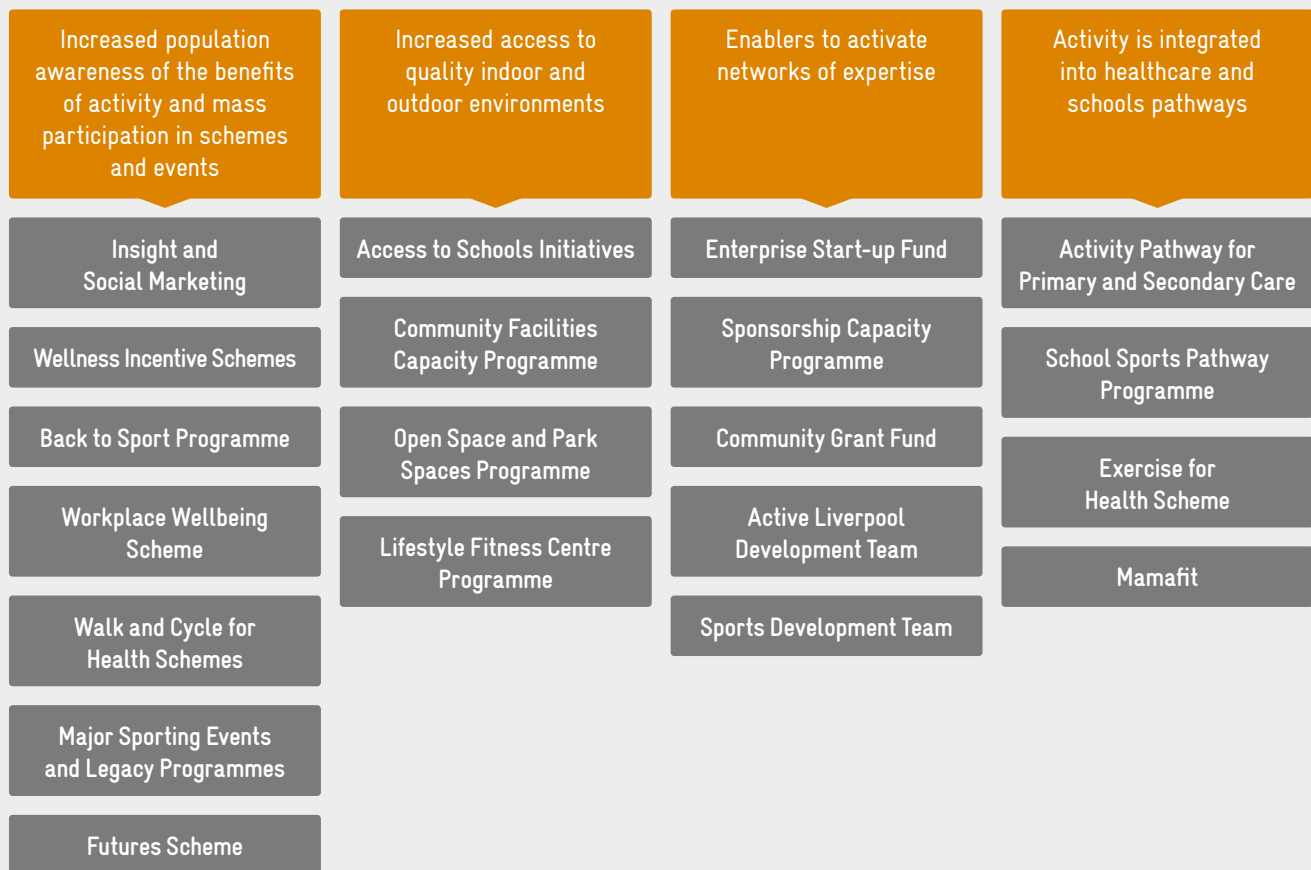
Increased population awareness of the benefits of activity and mass participation in schemes and events

Insight and Social Marketing

Wellness Incentive Schemes

Back to Sport Programme

Workplace Wellbeing Scheme

Walk and Cycle for Health Schemes

Major Sporting Events and Legacy Programmes

Futures Scheme

Increased access to quality indoor and outdoor environments

Access to Schools Initiatives

Community Facilities Capacity Programme

Open Space and Park Spaces Programme

Lifestyle Fitness Centre Programme

Enablers to activate networks of expertise

Enterprise Start-up Fund

Sponsorship Capacity Programme

Community Grant Fund

Active Liverpool Development Team

Sports Development Team

Activity is integrated into healthcare and schools pathways

Activity Pathway for Primary and Secondary Care

School Sports Pathway Programme

Exercise for Health Scheme

Mamafit